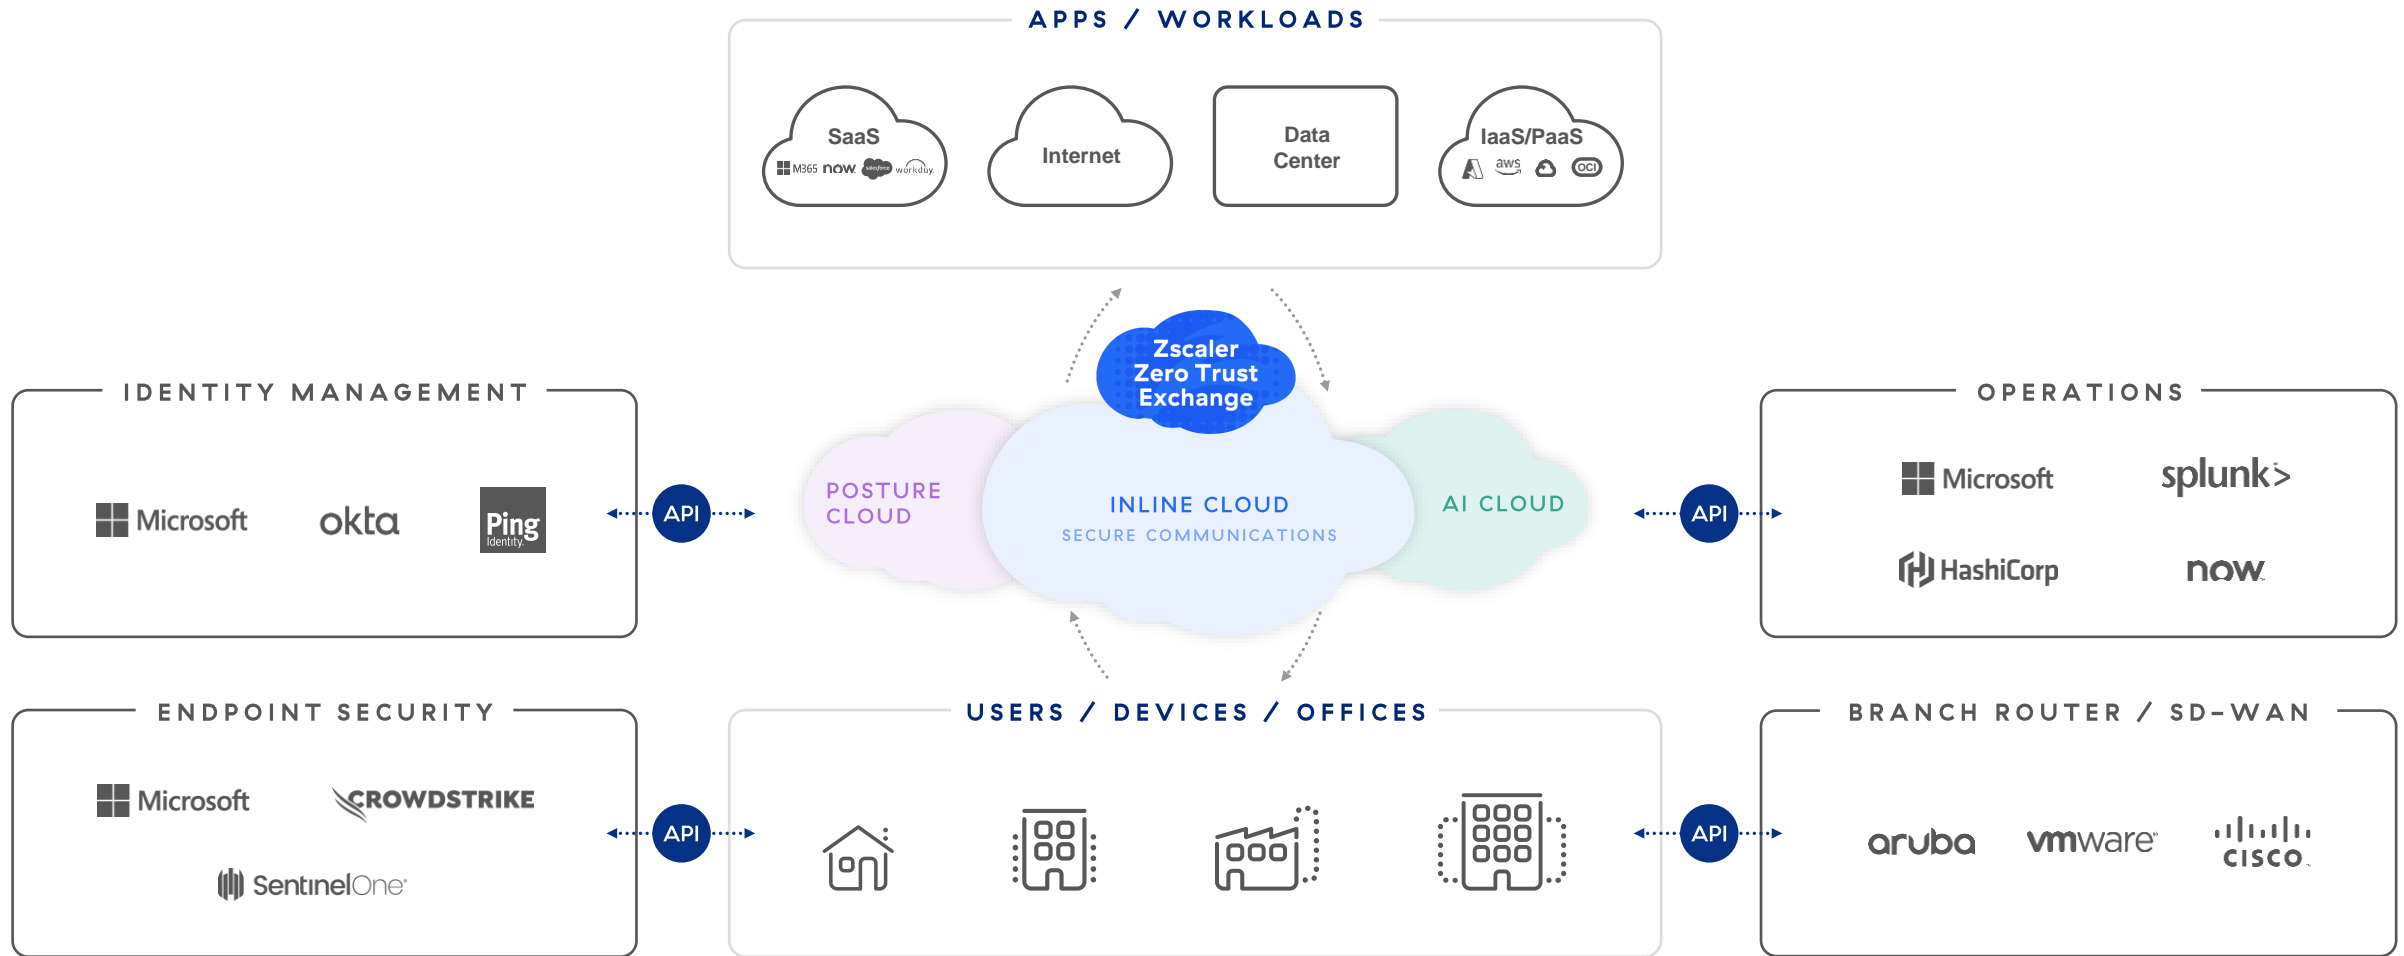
APPS / WORKLOADS

SaaS
M365 now salesforce workday

Internet

Data Center

IaaS/PaaS
aws OCI

Zscaler Zero Trust Exchange

IDENTITY MANAGEMENT

Microsoft okta Ping Identity

API

POSTURE CLOUD

INLINE CLOUD
SECURE COMMUNICATIONS

AI CLOUD

API

OPERATIONS

Microsoft splunk>
HashiCorp now

ENDPOINT SECURITY

Microsoft CROWDSTRIKE
SentinelOne

API

USERS / DEVICES / OFFICES

API

BRANCH ROUTER / SD-WAN

aruba vmware cisco